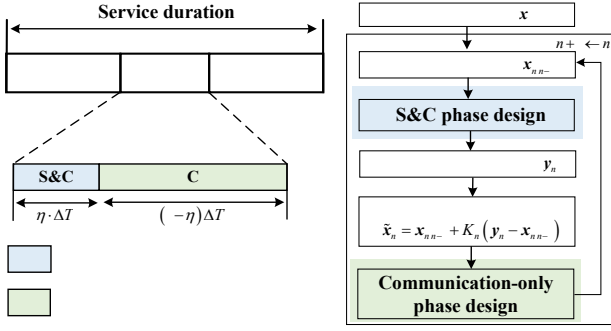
Service duration

S&C

C

$\eta \cdot \Delta T$

$(\ -\eta)\Delta T$

$\boldsymbol{x}$

$n+\ \leftarrow n$

$\boldsymbol{x}_{n\,n-}$

S&C phase design

$\boldsymbol{y}_n$

$\tilde{\boldsymbol{x}}_n = \boldsymbol{x}_{n\,n-} + K_n\left(\boldsymbol{y}_n - \boldsymbol{x}_{n\,n-}\right)$

Communication-only phase design